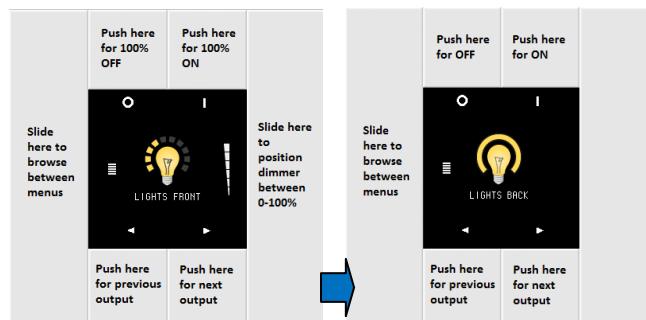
Push here for 100% OFF

Push here for 100% ON

Slide here to browse between menus

O

I

LIGHTS FRONT

◄

►

Slide here to position dimmer between 0-100%

Push here for previous output

Push here for next output

Push here for OFF

Push here for ON

Slide here to browse between menus

O

I

LIGHTS BACK

◄

►

Push here for previous output

Push here for next output